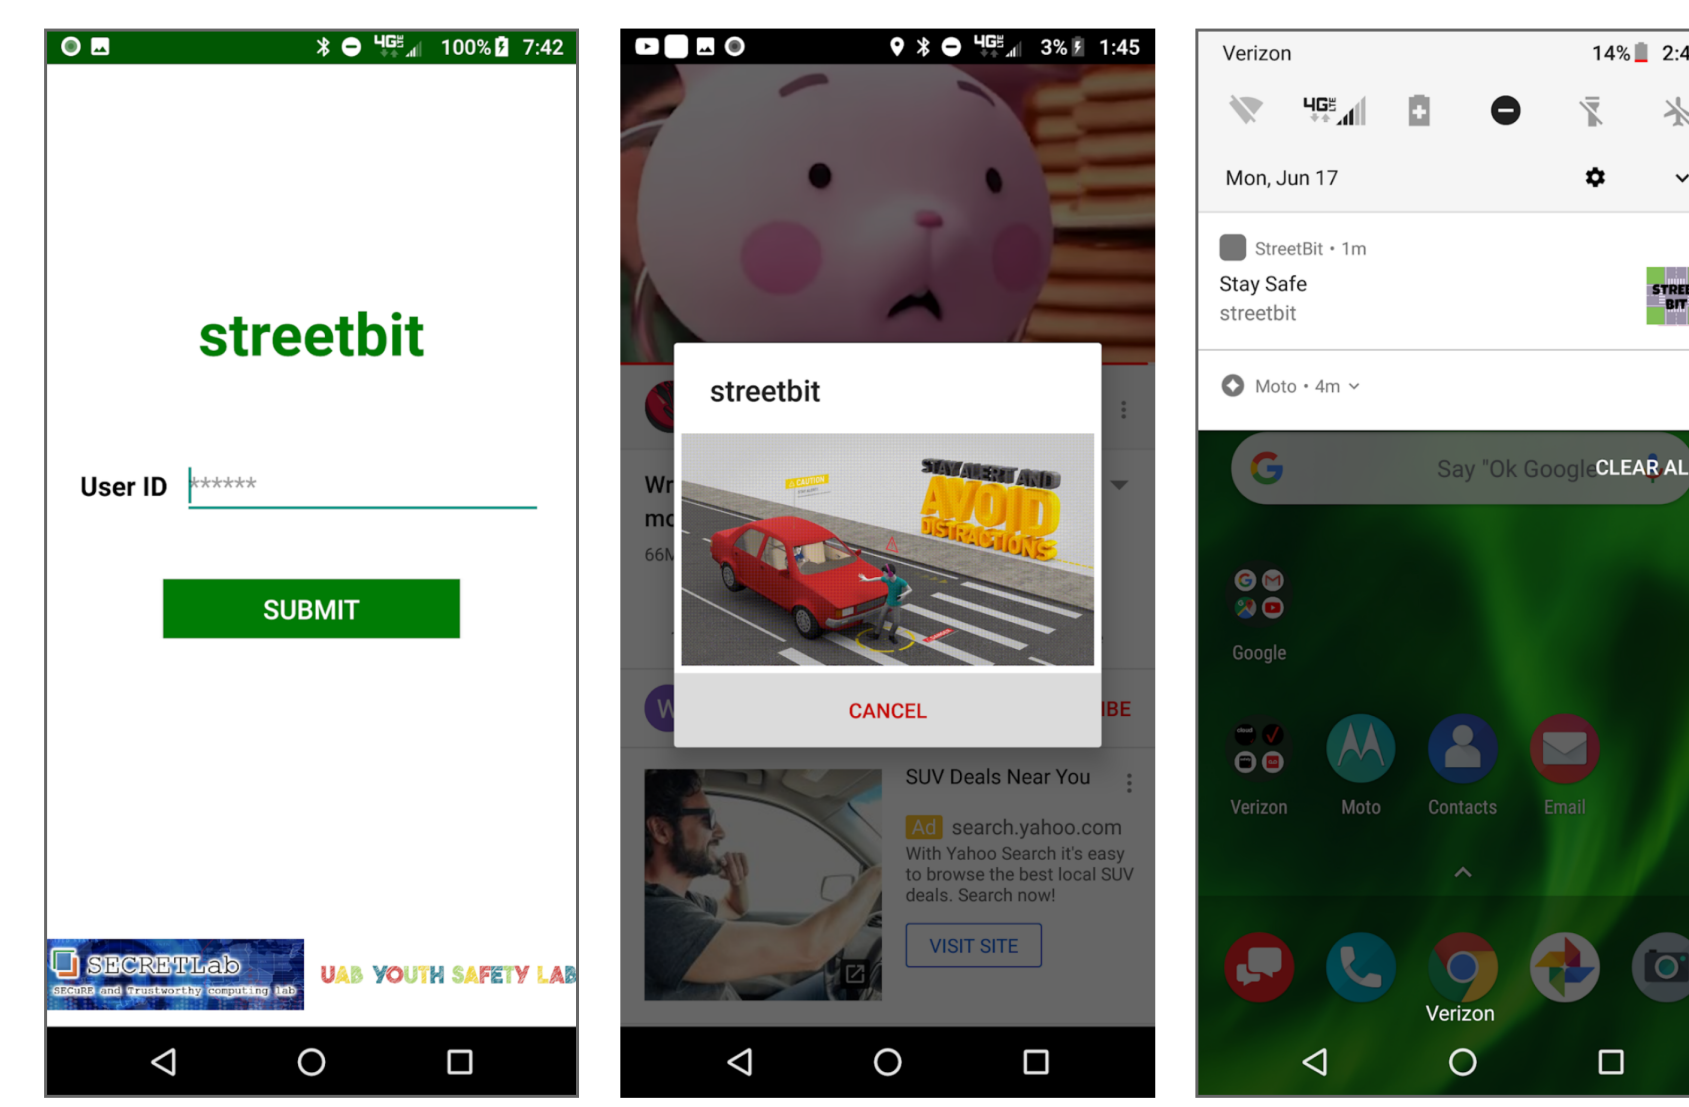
4G 100% 7:42

streetbit

User ID ******

SUBMIT

SECRETLab
SECuRE and Trustworthy computing lab

UAB YOUTH SAFETY LAB

4G 3% 1:45

streetbit

STAY ALERT AND AVOID DISTRACTIONS

CAUTION

CANCEL

Wr
mo
66M

W

IBE

SUV Deals Near You

Ad search.yahoo.com
With Yahoo Search it's easy to browse the best local SUV deals. Search now!

VISIT SITE

Verizon 14% 2:4

4G

Mon, Jun 17

StreetBit • 1m
Stay Safe
streetbit

STREET BIT

Moto • 4m

Say "Ok Google CLEAR AL

Google

Verizon Moto Contacts Email

Verizon